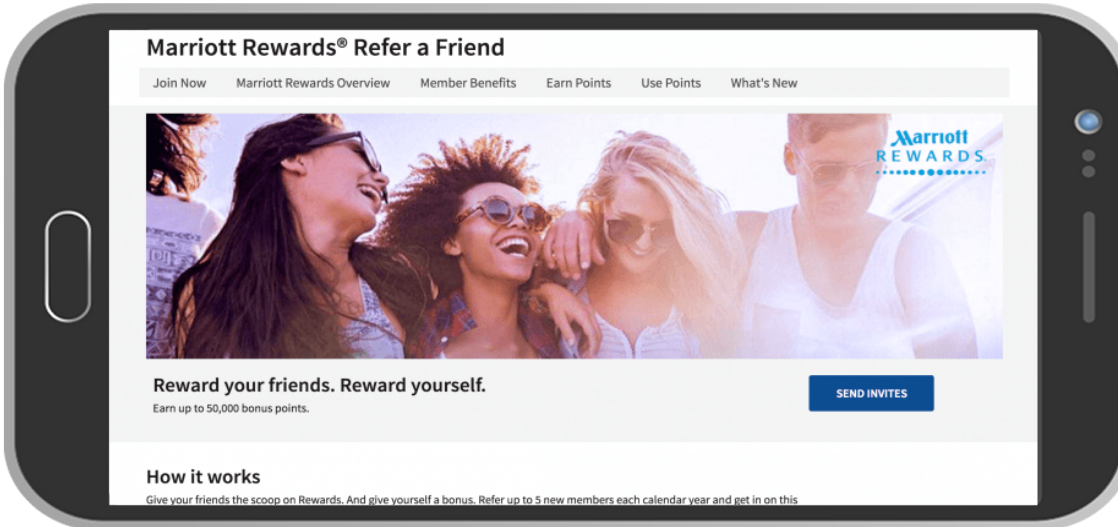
Marriott Rewards® Refer a Friend

Join Now
Marriott Rewards Overview
Member Benefits
Earn Points
Use Points
What's New

Marriott
REWARDS

Reward your friends. Reward yourself.
Earn up to 50,000 bonus points.

SEND INVITES

How it works
Give your friends the scoop on Rewards. And give yourself a bonus. Refer up to 5 new members each calendar year and get in on this